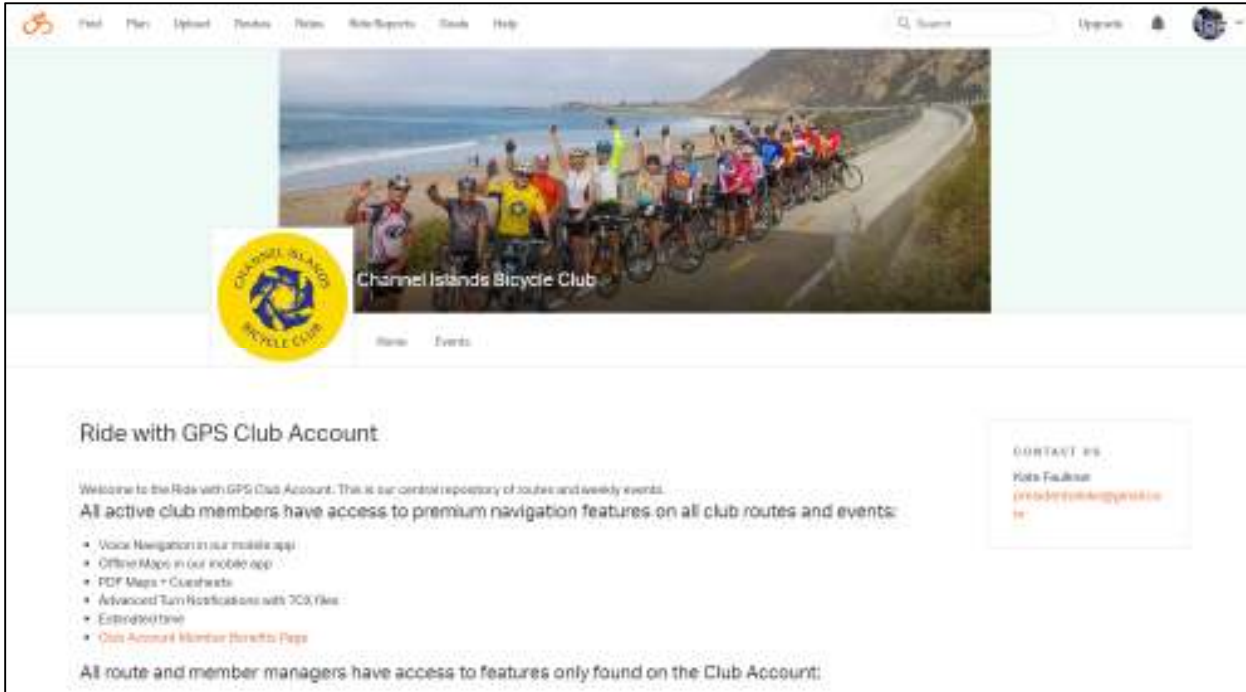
Feed Plan Upload Routes Rides Ride Reports Goals Help

Search

Upgrade

CHANNEL ISLANDS BICYCLE CLUB

Channel Islands Bicycle Club

Home Events

Ride with GPS Club Account

Welcome to the Ride with GPS Club Account. This is our central repository of routes and weekly events.

All active club members have access to premium navigation features on all club routes and events:

- Voice Navigation in our mobile app
- Offline Maps in our mobile app
- PDF Maps + Cuesheets
- Advanced Turn Notifications with TCX files
- Estimated time
- Club Account Member Benefits Page

All route and member managers have access to features only found on the Club Account:

CONTACT US

Kate Faulkner

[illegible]